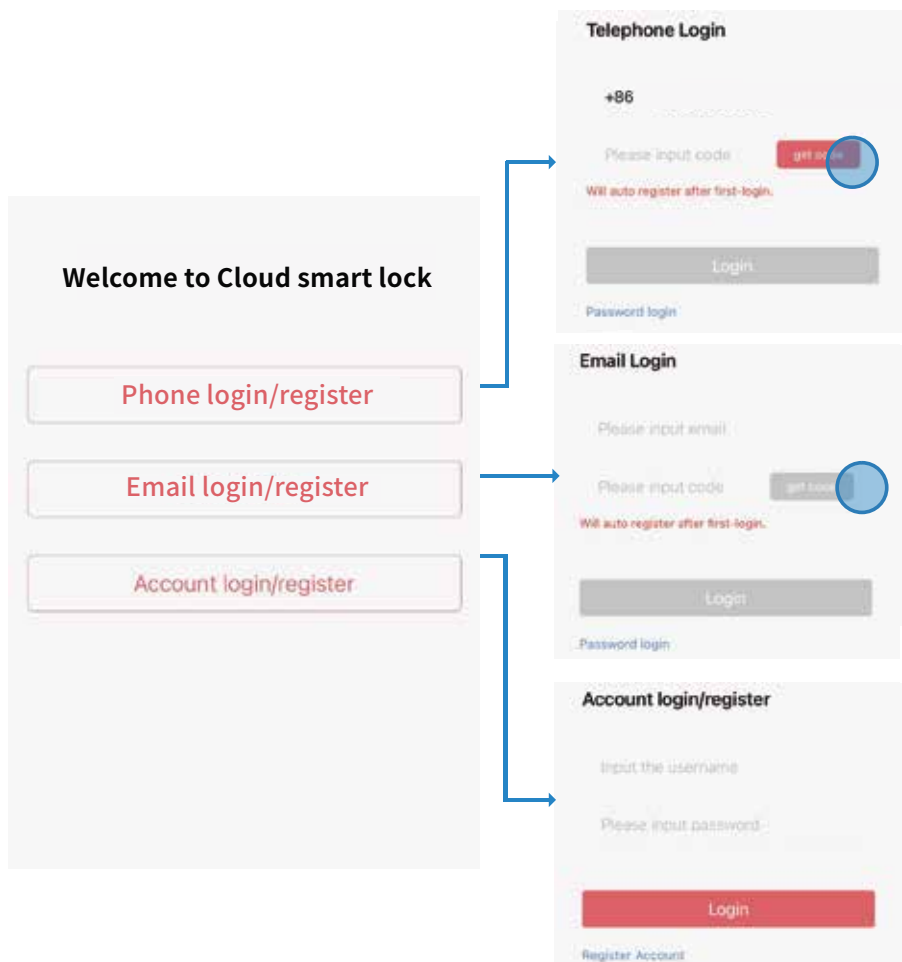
Welcome to Cloud smart lock

Phone login/register

Email login/register

Account login/register

Telephone Login

+86

Please input code

get code

Will auto register after first-login.

Login

Password login

Email Login

Please input email

Please input code

get code

Will auto register after first-login.

Login

Password login

Account login/register

Input the username

Please input password

Login

Register Account